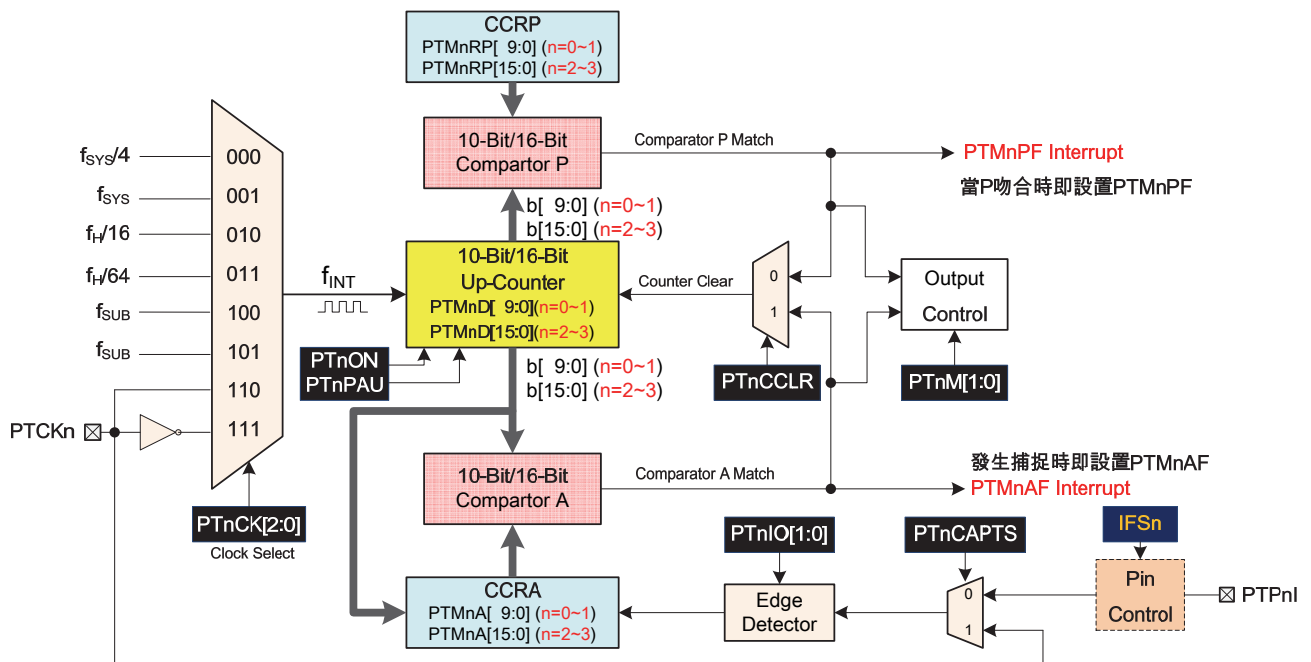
CCRP
PTMnRP[ 9:0] (n=0~1)
PTMnRP[15:0] (n=2~3)

10-Bit/16-Bit
Compartor P

Comparator P Match

PTMnPF Interrupt
當P吻合時即設置PTMnPF

$f_{SYS}/4$ 000
$f_{SYS}$ 001
$f_H/16$ 010
$f_H/64$ 011
$f_{SUB}$ 100
$f_{SUB}$ 101
110
PTCKn 111

PTnCK[2:0]
Clock Select

$f_{INT}$

b[ 9:0] (n=0~1)
b[15:0] (n=2~3)

10-Bit/16-Bit
Up-Counter
PTMnD[ 9:0](n=0~1)
PTMnD[15:0](n=2~3)

Counter Clear

0
1

Output
Control

PTnON
PTnPAU

PTnCCLR

PTnM[1:0]

b[ 9:0] (n=0~1)
b[15:0] (n=2~3)

10-Bit/16-Bit
Compartor A

Comparator A Match

發生捕捉時即設置PTMnAF
PTMnAF Interrupt

PTnIO[1:0]

PTnCAPTS

IFSn

CCRA
PTMnA[ 9:0] (n=0~1)
PTMnA[15:0] (n=2~3)

Edge
Detector

0
1

Pin
Control

PTPnI